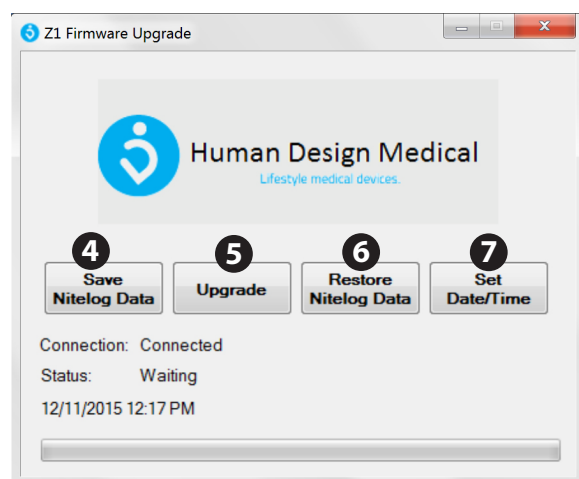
Z1 Firmware Upgrade

Human Design Medical
Lifestyle medical devices.

4
Save Nitelog Data

5
Upgrade

6
Restore Nitelog Data

7
Set Date/Time

Connection: Connected
Status: Waiting
12/11/2015 12:17 PM